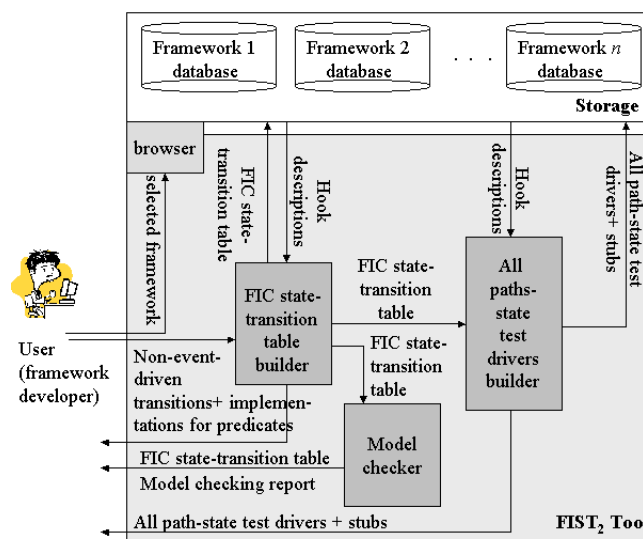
Framework 1 database

Framework 2 database

. . .

Framework $n$ database

Storage

browser

selected framework

FIC state-transition table

Hook descriptions

Hook descriptions

All path-state test drivers+ stubs

User (framework developer)

FIC state-transition table builder

FIC state-transition table

FIC state-transition table

All paths-state test drivers builder

Non-event-driven transitions+ implementations for predicates

Model checker

FIC state-transition table

Model checking report

All path-state test drivers + stubs

FIST$_2$ Too